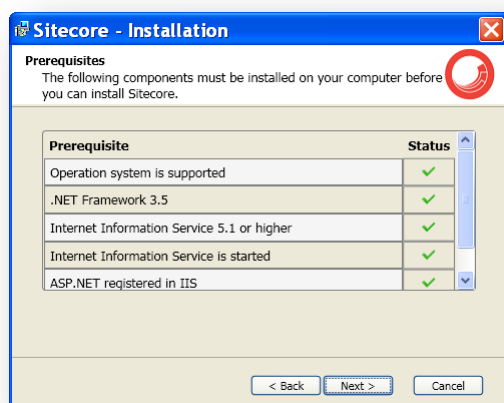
Sitecore - Installation

Prerequisites

The following components must be installed on your computer before you can install Sitecore.

| Prerequisite | Status |
|---|---|
| Operation system is supported | ✓ |
| .NET Framework 3.5 | ✓ |
| Internet Information Service 5.1 or higher | ✓ |
| Internet Information Service is started | ✓ |
| ASP.NET registered in IIS | ✓ |

< Back Next > Cancel